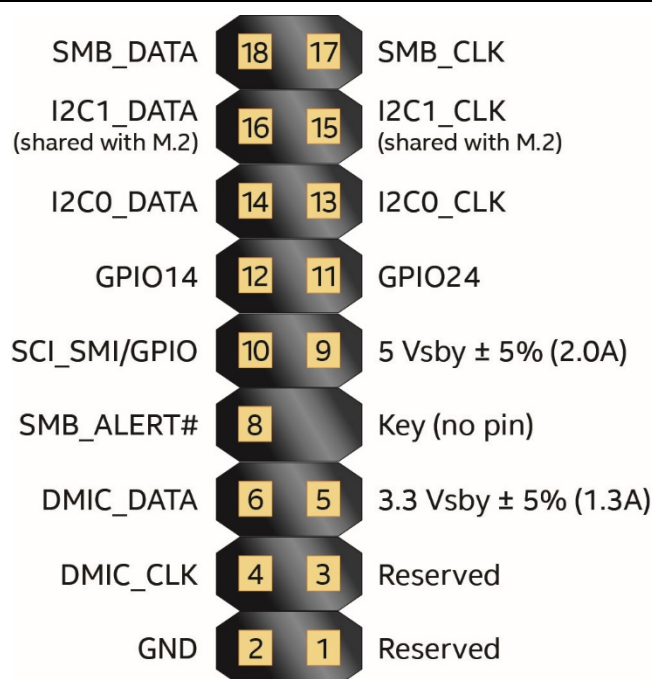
SMB_DATA 18 17 SMB_CLK

I2C1_DATA (shared with M.2) 16 15 I2C1_CLK (shared with M.2)

I2C0_DATA 14 13 I2C0_CLK

GPIO14 12 11 GPIO24

SCI_SMI/GPIO 10 9 5 Vsby ± 5% (2.0A)

SMB_ALERT# 8 Key (no pin)

DMIC_DATA 6 5 3.3 Vsby ± 5% (1.3A)

DMIC_CLK 4 3 Reserved

GND 2 1 Reserved